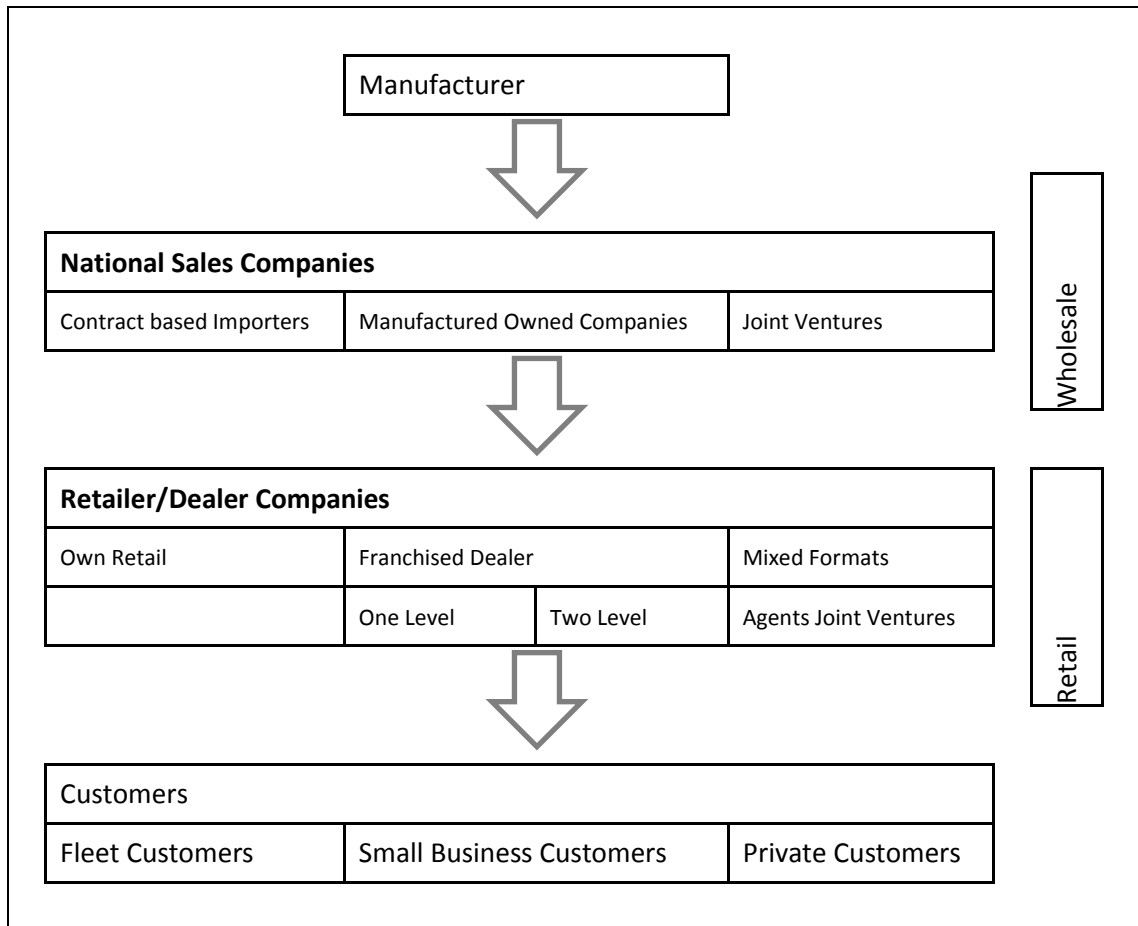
Manufacturer

**National Sales Companies**

| Contract based Importers | Manufactured Owned Companies | Joint Ventures |
|---|---|---|

Wholesale

**Retailer/Dealer Companies**

| Own Retail | Franchised Dealer | | Mixed Formats |
|---|---|---|---|
| | One Level | Two Level | Agents Joint Ventures |

Retail

Customers

| Fleet Customers | Small Business Customers | Private Customers |
|---|---|---|